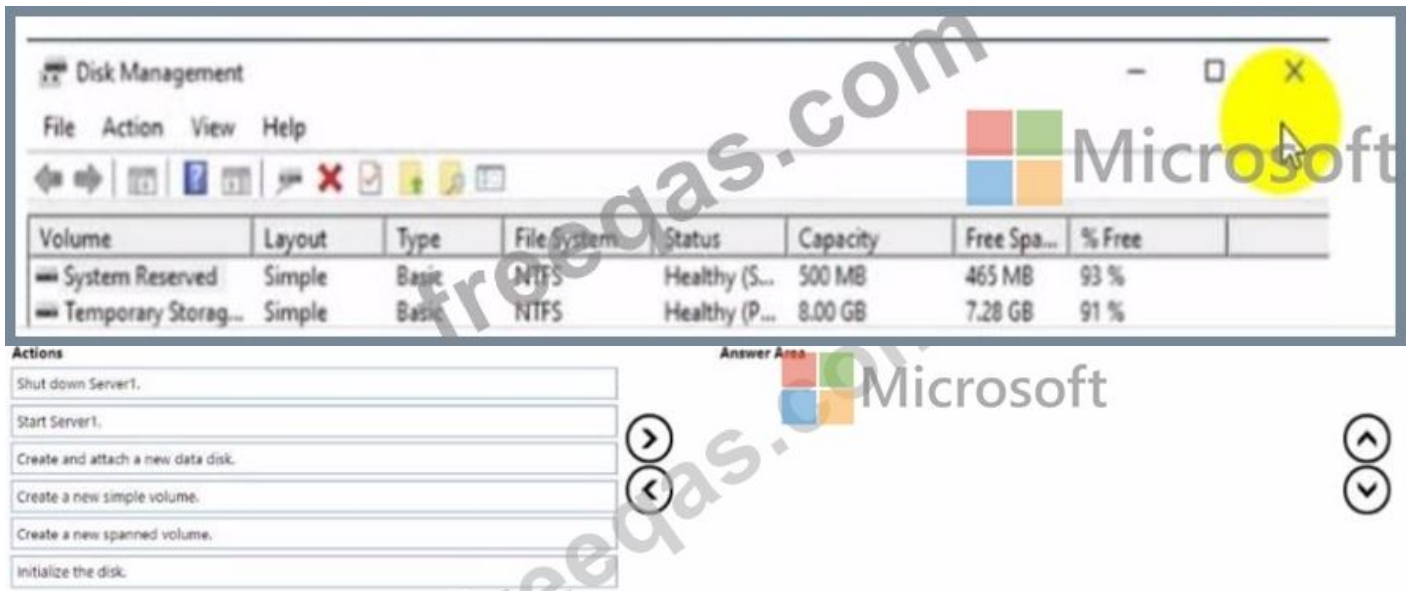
Disk Management

File Action View Help

| Volume | Layout | Type | File System | Status | Capacity | Free Spa... | % Free |
|---|---|---|---|---|---|---|---|
| System Reserved | Simple | Basic | NTFS | Healthy (S... | 500 MB | 465 MB | 93 % |
| Temporary Storag... | Simple | Basic | NTFS | Healthy (P... | 8.00 GB | 7.28 GB | 91 % |

Microsoft

freeqas.com

Actions

Shut down Server1.

Start Server1.

Create and attach a new data disk.

Create a new simple volume.

Create a new spanned volume.

Initialize the disk.

Answer Area

Microsoft